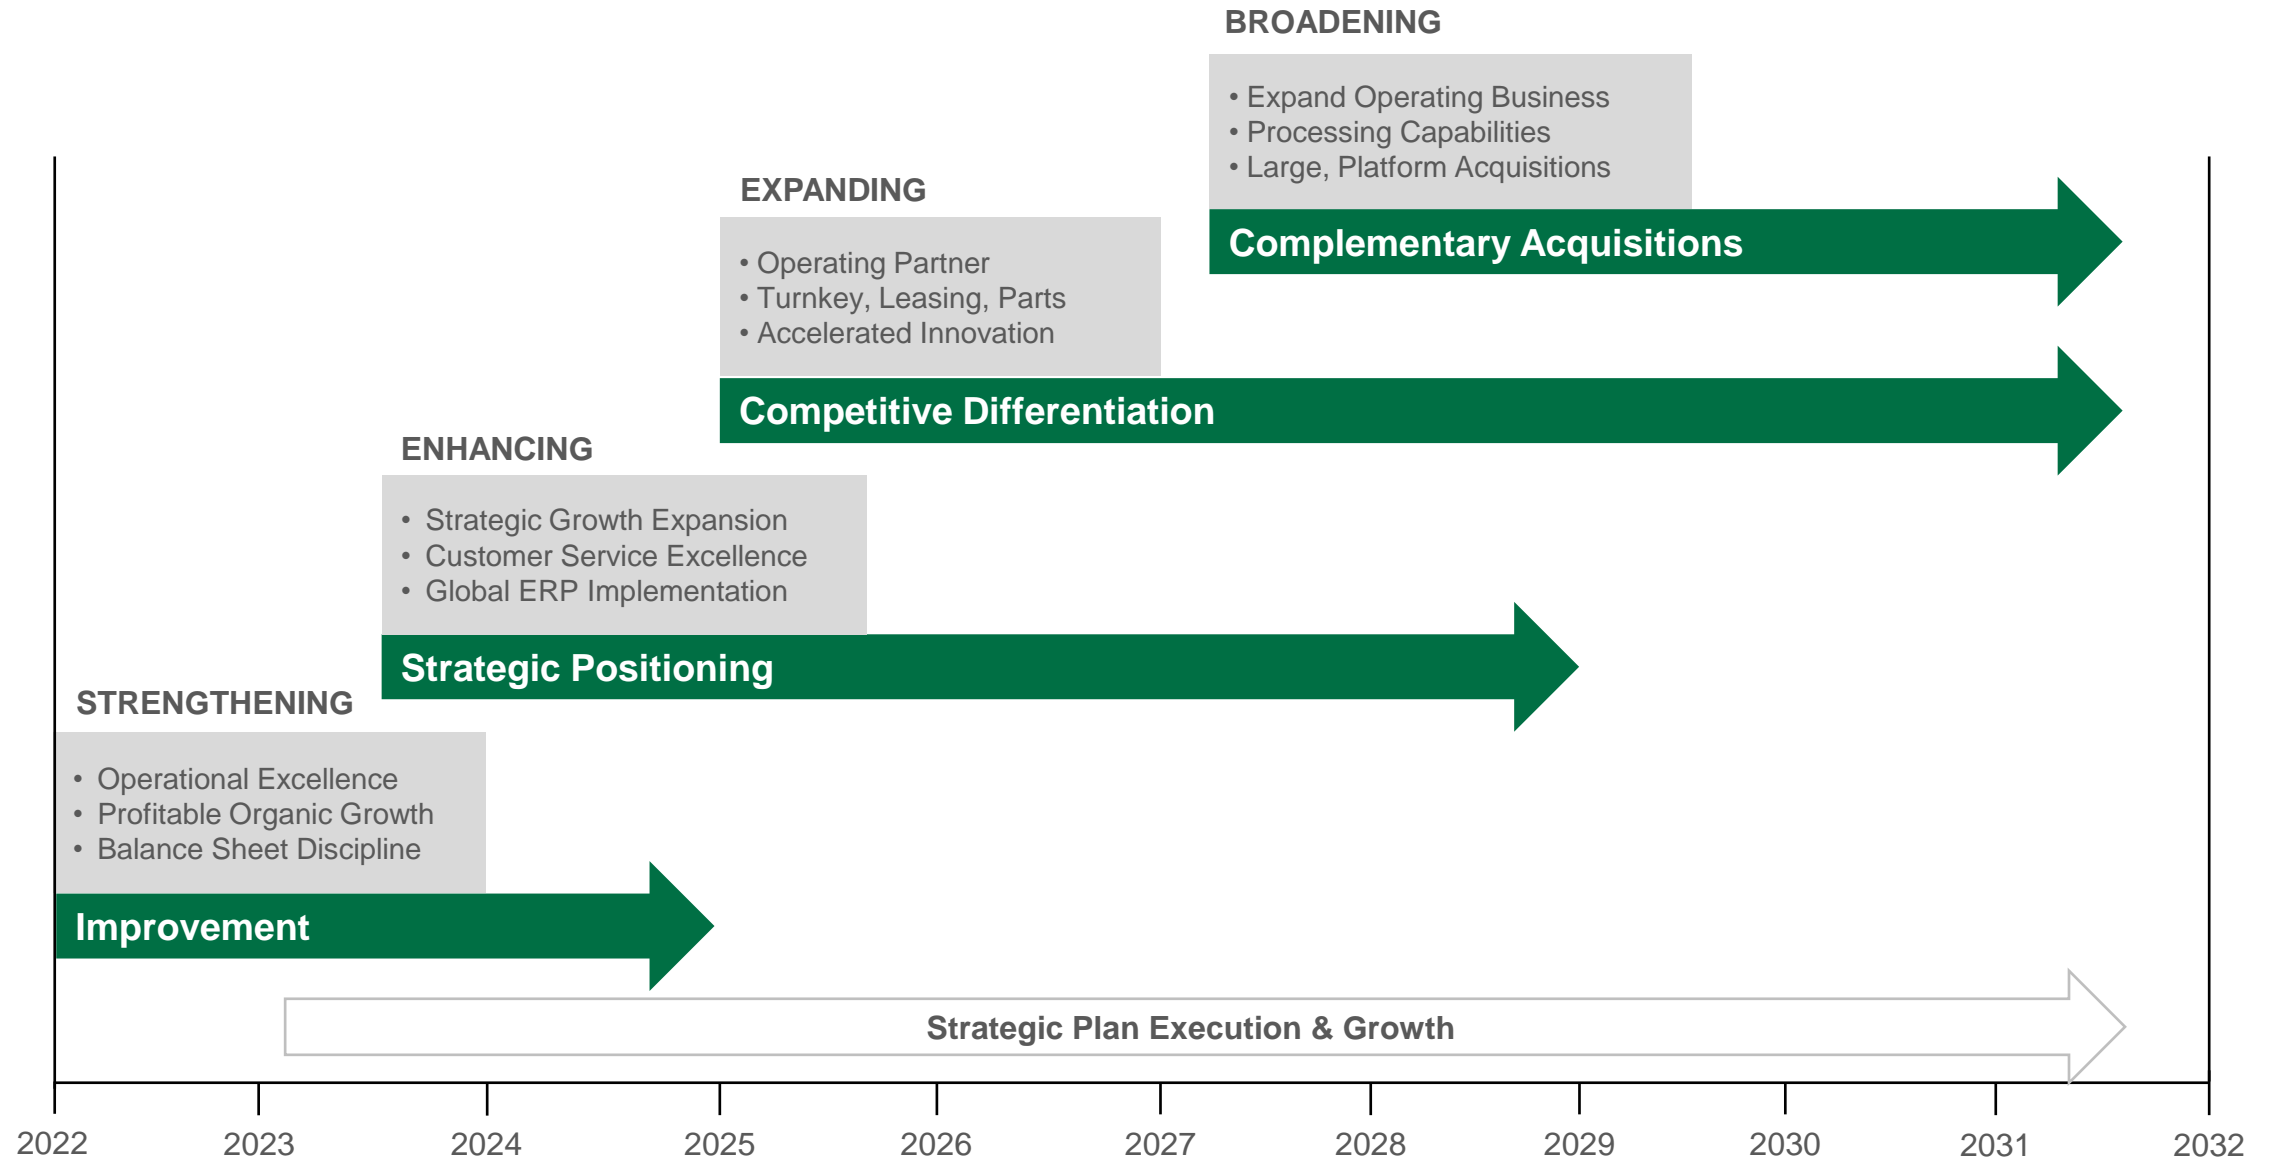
BROADENING

• Expand Operating Business
• Processing Capabilities
• Large, Platform Acquisitions

Complementary Acquisitions

EXPANDING

• Operating Partner
• Turnkey, Leasing, Parts
• Accelerated Innovation

Competitive Differentiation

ENHANCING

• Strategic Growth Expansion
• Customer Service Excellence
• Global ERP Implementation

Strategic Positioning

STRENGTHENING

• Operational Excellence
• Profitable Organic Growth
• Balance Sheet Discipline

Improvement

Strategic Plan Execution & Growth

2022 2023 2024 2025 2026 2027 2028 2029 2030 2031 2032